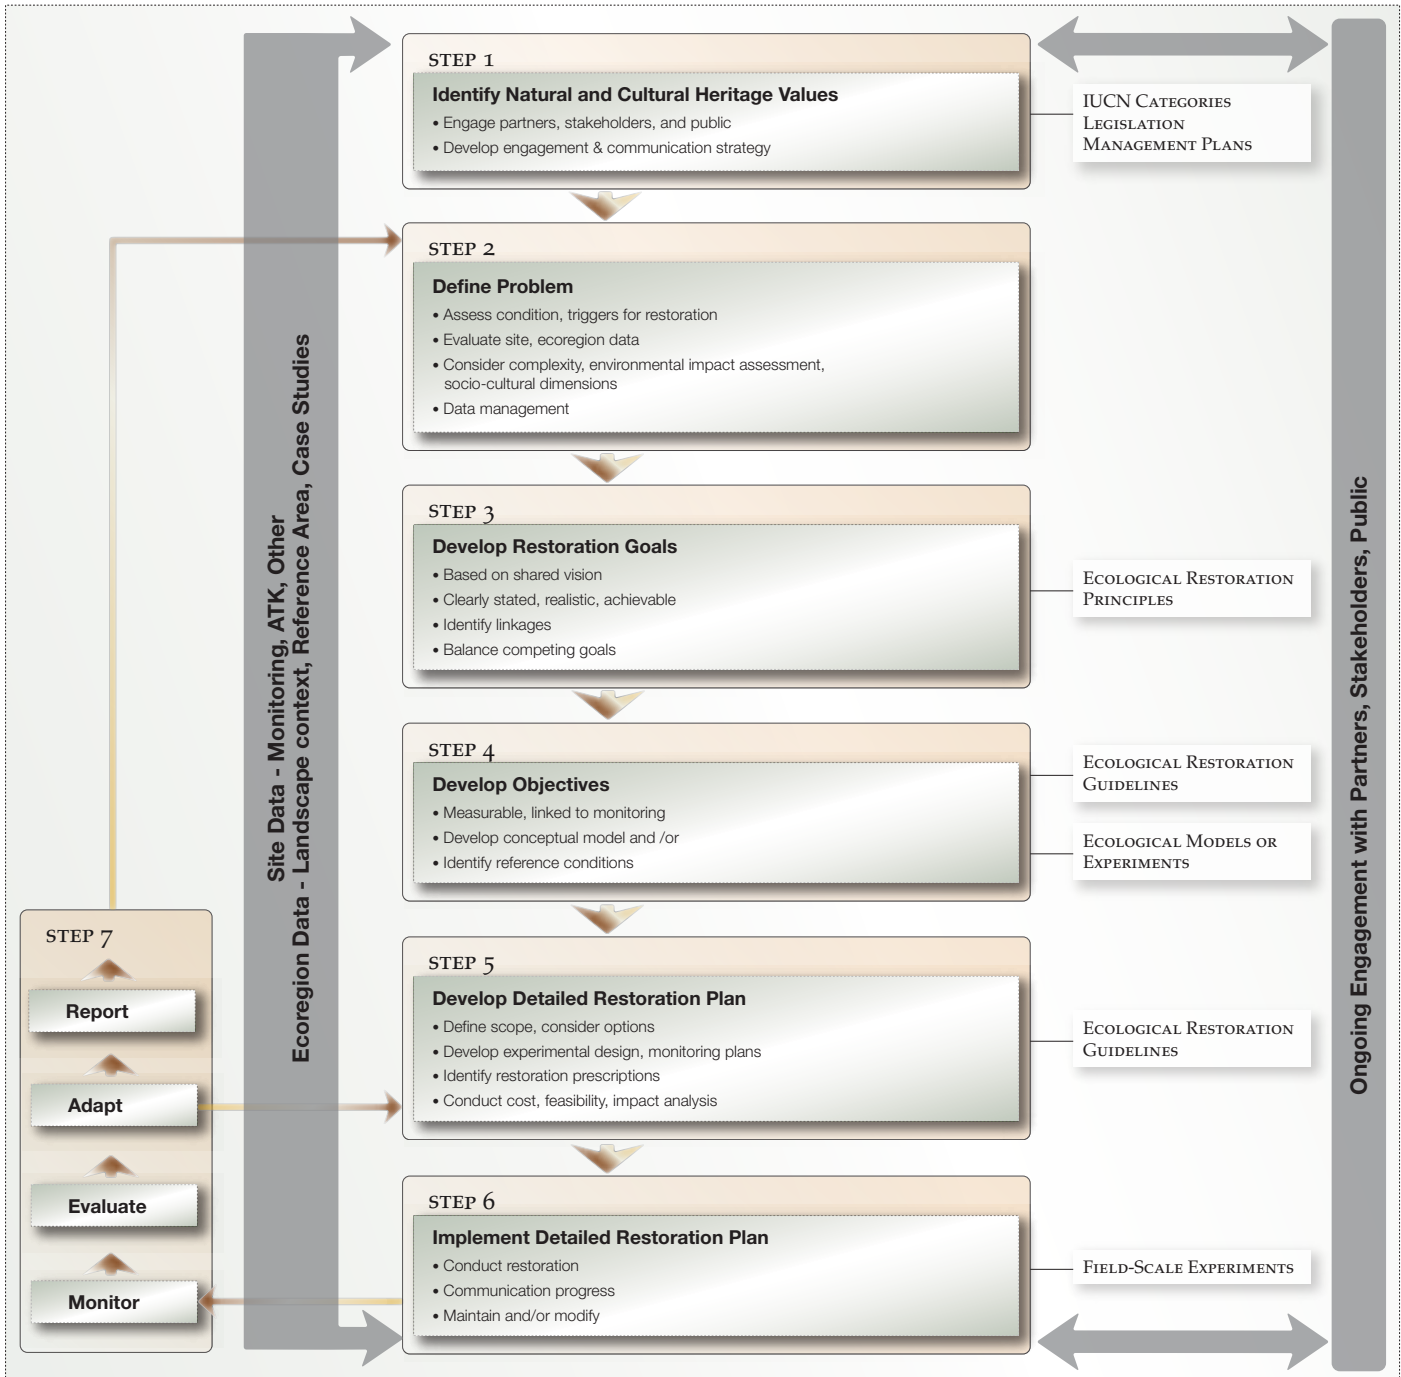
STEP 1

Identify Natural and Cultural Heritage Values

• Engage partners, stakeholders, and public

• Develop engagement & communication strategy

IUCN Categories
Legislation
Management Plans

STEP 2

Define Problem

• Assess condition, triggers for restoration

• Evaluate site, ecoregion data

• Consider complexity, environmental impact assessment, socio-cultural dimensions

• Data management

STEP 3

Develop Restoration Goals

• Based on shared vision

• Clearly stated, realistic, achievable

• Identify linkages

• Balance competing goals

Ecological Restoration Principles

STEP 4

Develop Objectives

• Measurable, linked to monitoring

• Develop conceptual model and /or

• Identify reference conditions

Ecological Restoration Guidelines

Ecological Models or Experiments

STEP 5

Develop Detailed Restoration Plan

• Define scope, consider options

• Develop experimental design, monitoring plans

• Identify restoration prescriptions

• Conduct cost, feasibility, impact analysis

Ecological Restoration Guidelines

STEP 6

Implement Detailed Restoration Plan

• Conduct restoration

• Communication progress

• Maintain and/or modify

Field-Scale Experiments

STEP 7

Report

Adapt

Evaluate

Monitor

Site Data - Monitoring, ATK, Other

Ecoregion Data - Landscape context, Reference Area, Case Studies

Ongoing Engagement with Partners, Stakeholders, Public